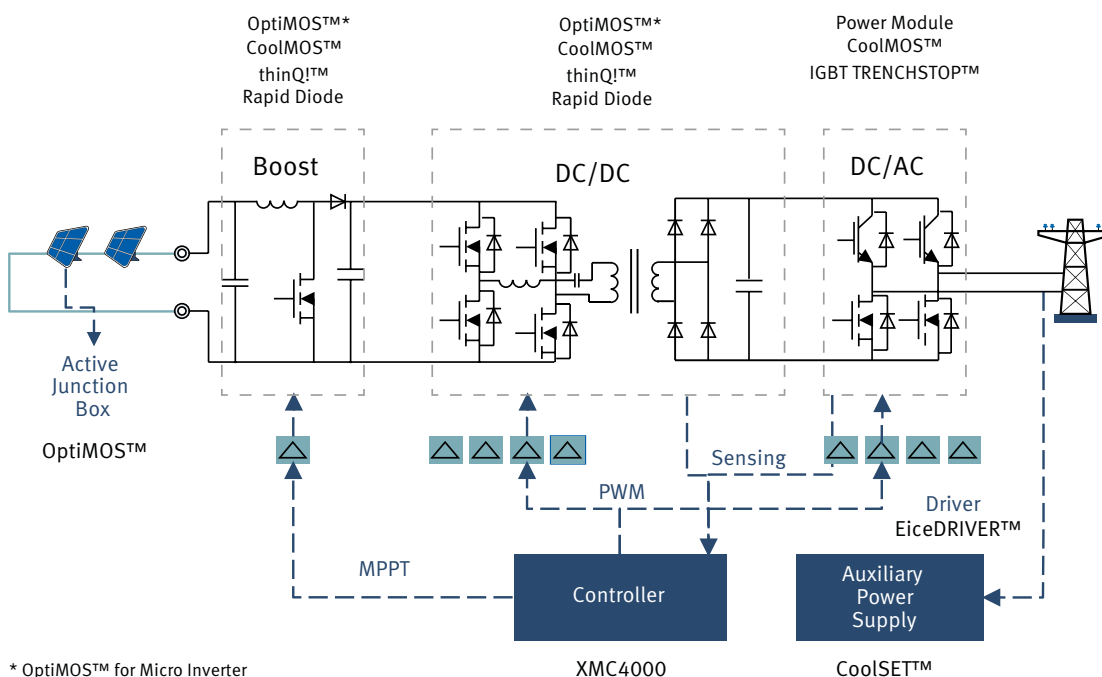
OptiMOS™*
CoolMOS™
thinQ!™
Rapid Diode

OptiMOS™*
CoolMOS™
thinQ!™
Rapid Diode

Power Module
CoolMOS™
IGBT TRENCHSTOP™

Boost

DC/DC

DC/AC

Active Junction Box

OptiMOS™

Sensing

PWM

Driver
EiceDRIVER™

MPPT

Controller

Auxiliary Power Supply

* OptiMOS™ for Micro Inverter

XMC4000

CoolSET™